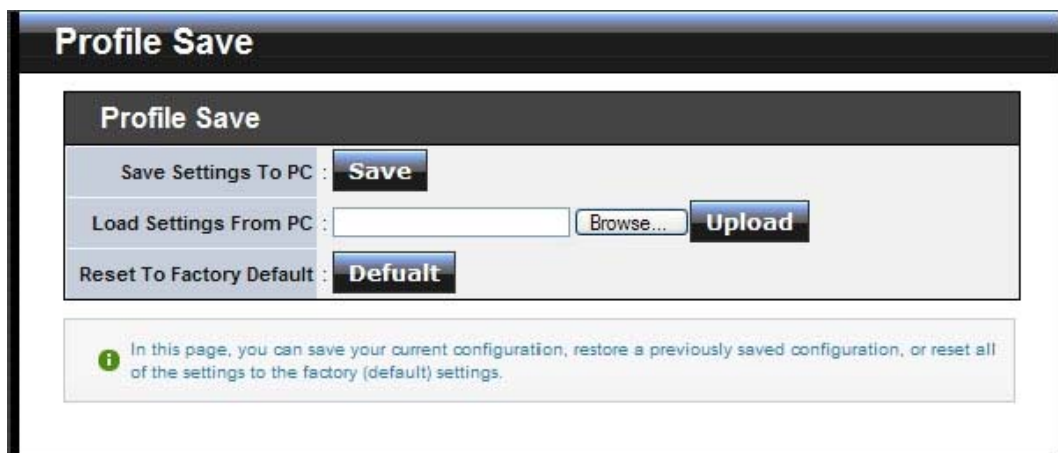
Profile Save

Profile Save

| | |
|---|---|
| Save Settings To PC : | Save |
| Load Settings From PC : | Browse... Upload |
| Reset To Factory Default : | Defualt |

In this page, you can save your current configuration, restore a previously saved configuration, or reset all of the settings to the factory (default) settings.